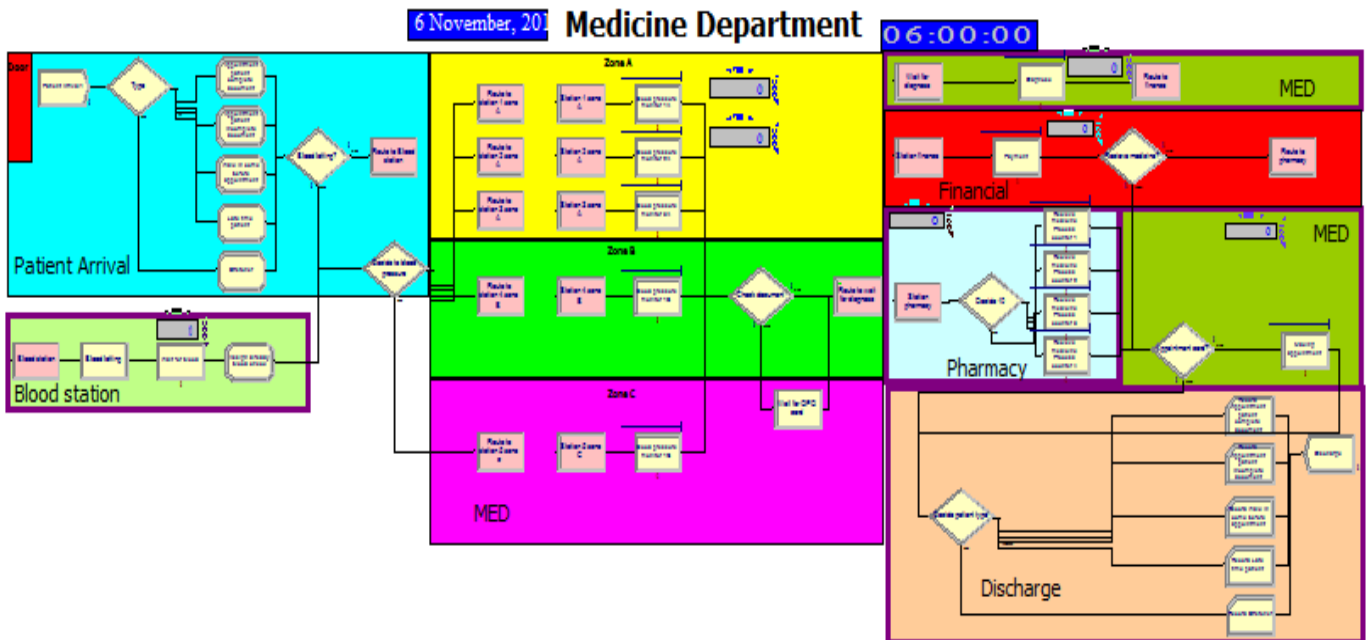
6 November, 201

Medicine Department

06:00:00

Door

Patient Arrival

Type

Blood testing?

Route to Blood station

Decide to blood pressure

Blood station

Blood station

Blood testing

0

0

Zone A

0

0

Zone B

Check document

Route to wait for diagnose

Zone C

Wait for OPD card

MED

Wait for diagnose

Diagnose

0

Route to finance

MED

0

Station finance

Payment

Receive medicine?

Route to pharmacy

Financial

0

Station pharmacy

Decide IC

Pharmacy

0

MED

Appointment date?

Discharge

Decide patient type

Discharge